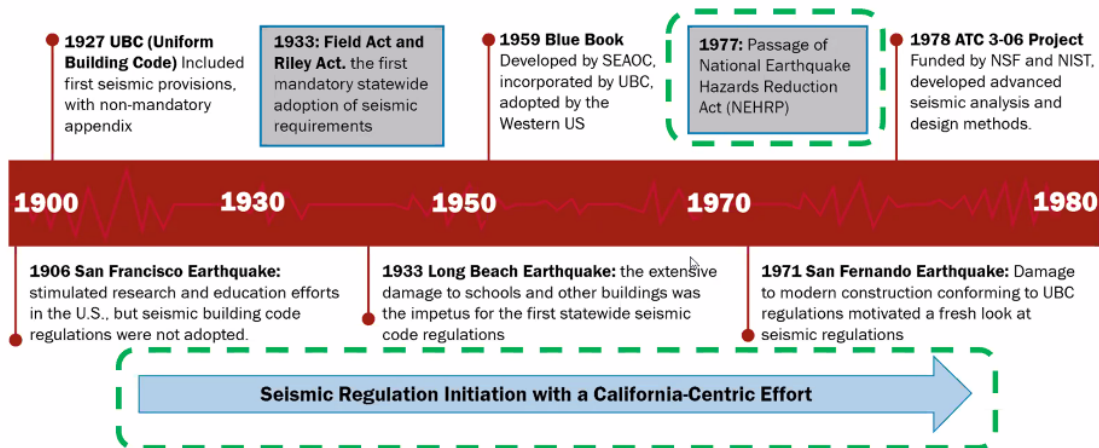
1927 UBC (Uniform Building Code) Included first seismic provisions, with non-mandatory appendix

1933: Field Act and Riley Act. the first mandatory statewide adoption of seismic requirements

1959 Blue Book Developed by SEAOC, incorporated by UBC, adopted by the Western US

1977: Passage of National Earthquake Hazards Reduction Act (NEHRP)

1978 ATC 3-06 Project Funded by NSF and NIST, developed advanced seismic analysis and design methods.

1900 1930 1950 1970 1980

1906 San Francisco Earthquake: stimulated research and education efforts in the U.S., but seismic building code regulations were not adopted.

1933 Long Beach Earthquake: the extensive damage to schools and other buildings was the impetus for the first statewide seismic code regulations

1971 San Fernando Earthquake: Damage to modern construction conforming to UBC regulations motivated a fresh look at seismic regulations

Seismic Regulation Initiation with a California-Centric Effort